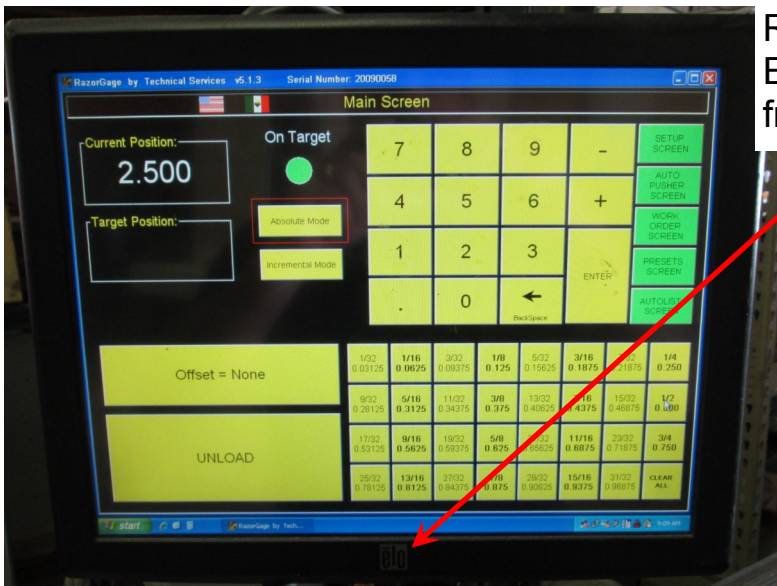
R
E
fr

RazorGage by Technical Services v5.1.3 Serial Number: 20090058

Main Screen

Current Position:
2.500

On Target

Target Position:

Absolute Mode

Incremental Mode

| 7 | 8 | 9 | - | SETUP SCREEN |
|---|---|---|---|---|
| 4 | 5 | 6 | + | AUTO PUSHER SCREEN |
| 1 | 2 | 3 | ENTER | WORK ORDER SCREEN |
| . | 0 | ← BackSpace | | PRESETS SCREEN |
| | | | | AUTOLIST SCRE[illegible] |

Offset = None

UNLOAD

| 1/32 0.03125 | 1/16 0.0625 | 3/32 0.09375 | 1/8 0.125 | 5/32 0.15625 | 3/16 0.1875 | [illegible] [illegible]21875 | 1/4 0.250 |
|---|---|---|---|---|---|---|---|
| 9/32 0.28125 | 5/16 0.3125 | 11/32 0.34375 | 3/8 0.375 | 13/32 0.40625 | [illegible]16 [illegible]4375 | 15/32 0.46875 | 1/2 0.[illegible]00 |
| 17/32 0.53125 | 9/16 0.5625 | 19/32 0.59375 | 5/8 0.625 | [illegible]32 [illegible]5625 | 11/16 0.6875 | 23/32 0.71875 | 3/4 0.750 |
| 25/32 0.78125 | 13/16 0.8125 | 27/32 0.84375 | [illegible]8 0.875 | 29/32 0.90625 | 15/16 0.9375 | 31/32 0.96875 | CLEAR ALL |

start

RazorGage by Tech...

9:20 AM

elo